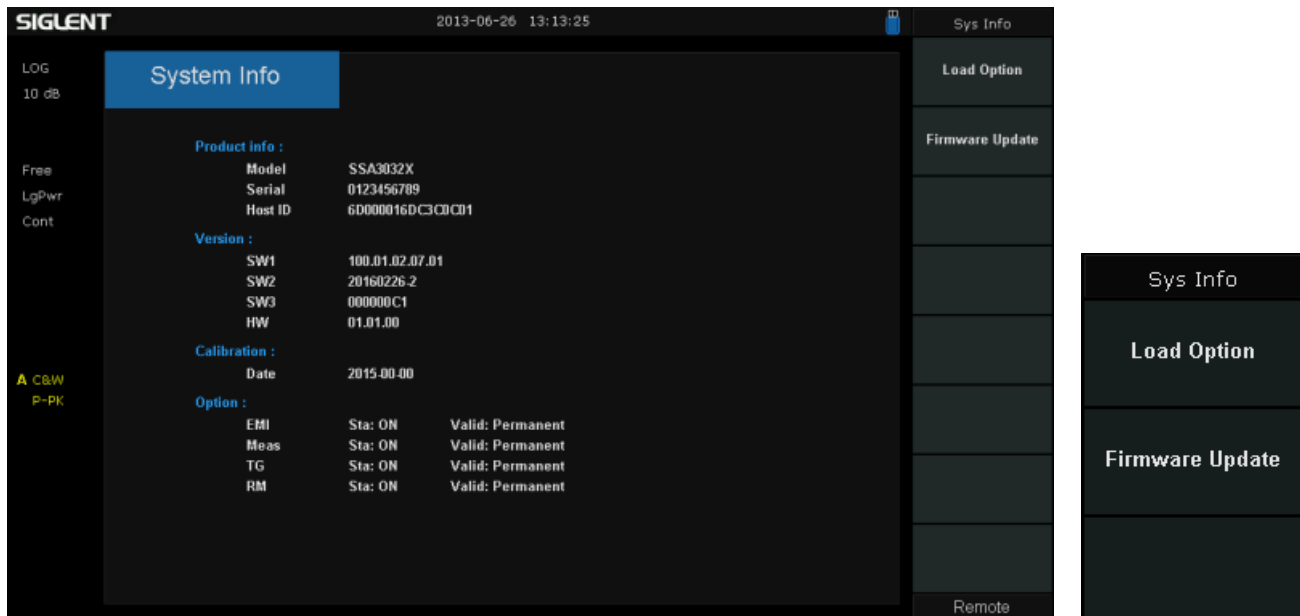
SIGLENT

2013-06-26 13:13:25

Sys Info

Load Option

Firmware Update

Remote

LOG
10 dB

Free
LgPwr
Cont

A C&W
P-PK

System Info

Product info :

| | |
|---|---|
| Model | SSA3032X |
| Serial | 0123456789 |
| Host ID | 6D000016DC3C0C01 |

Version :

| | |
|---|---|
| SW1 | 100.01.02.07.01 |
| SW2 | 20160226-2 |
| SW3 | 000000C1 |
| HW | 01.01.00 |

Calibration :

| | |
|---|---|
| Date | 2015-00-00 |

Option :

| | | |
|---|---|---|
| EMI | Sta: ON | Valid: Permanent |
| Meas | Sta: ON | Valid: Permanent |
| TG | Sta: ON | Valid: Permanent |
| RM | Sta: ON | Valid: Permanent |

Sys Info

Load Option

Firmware Update